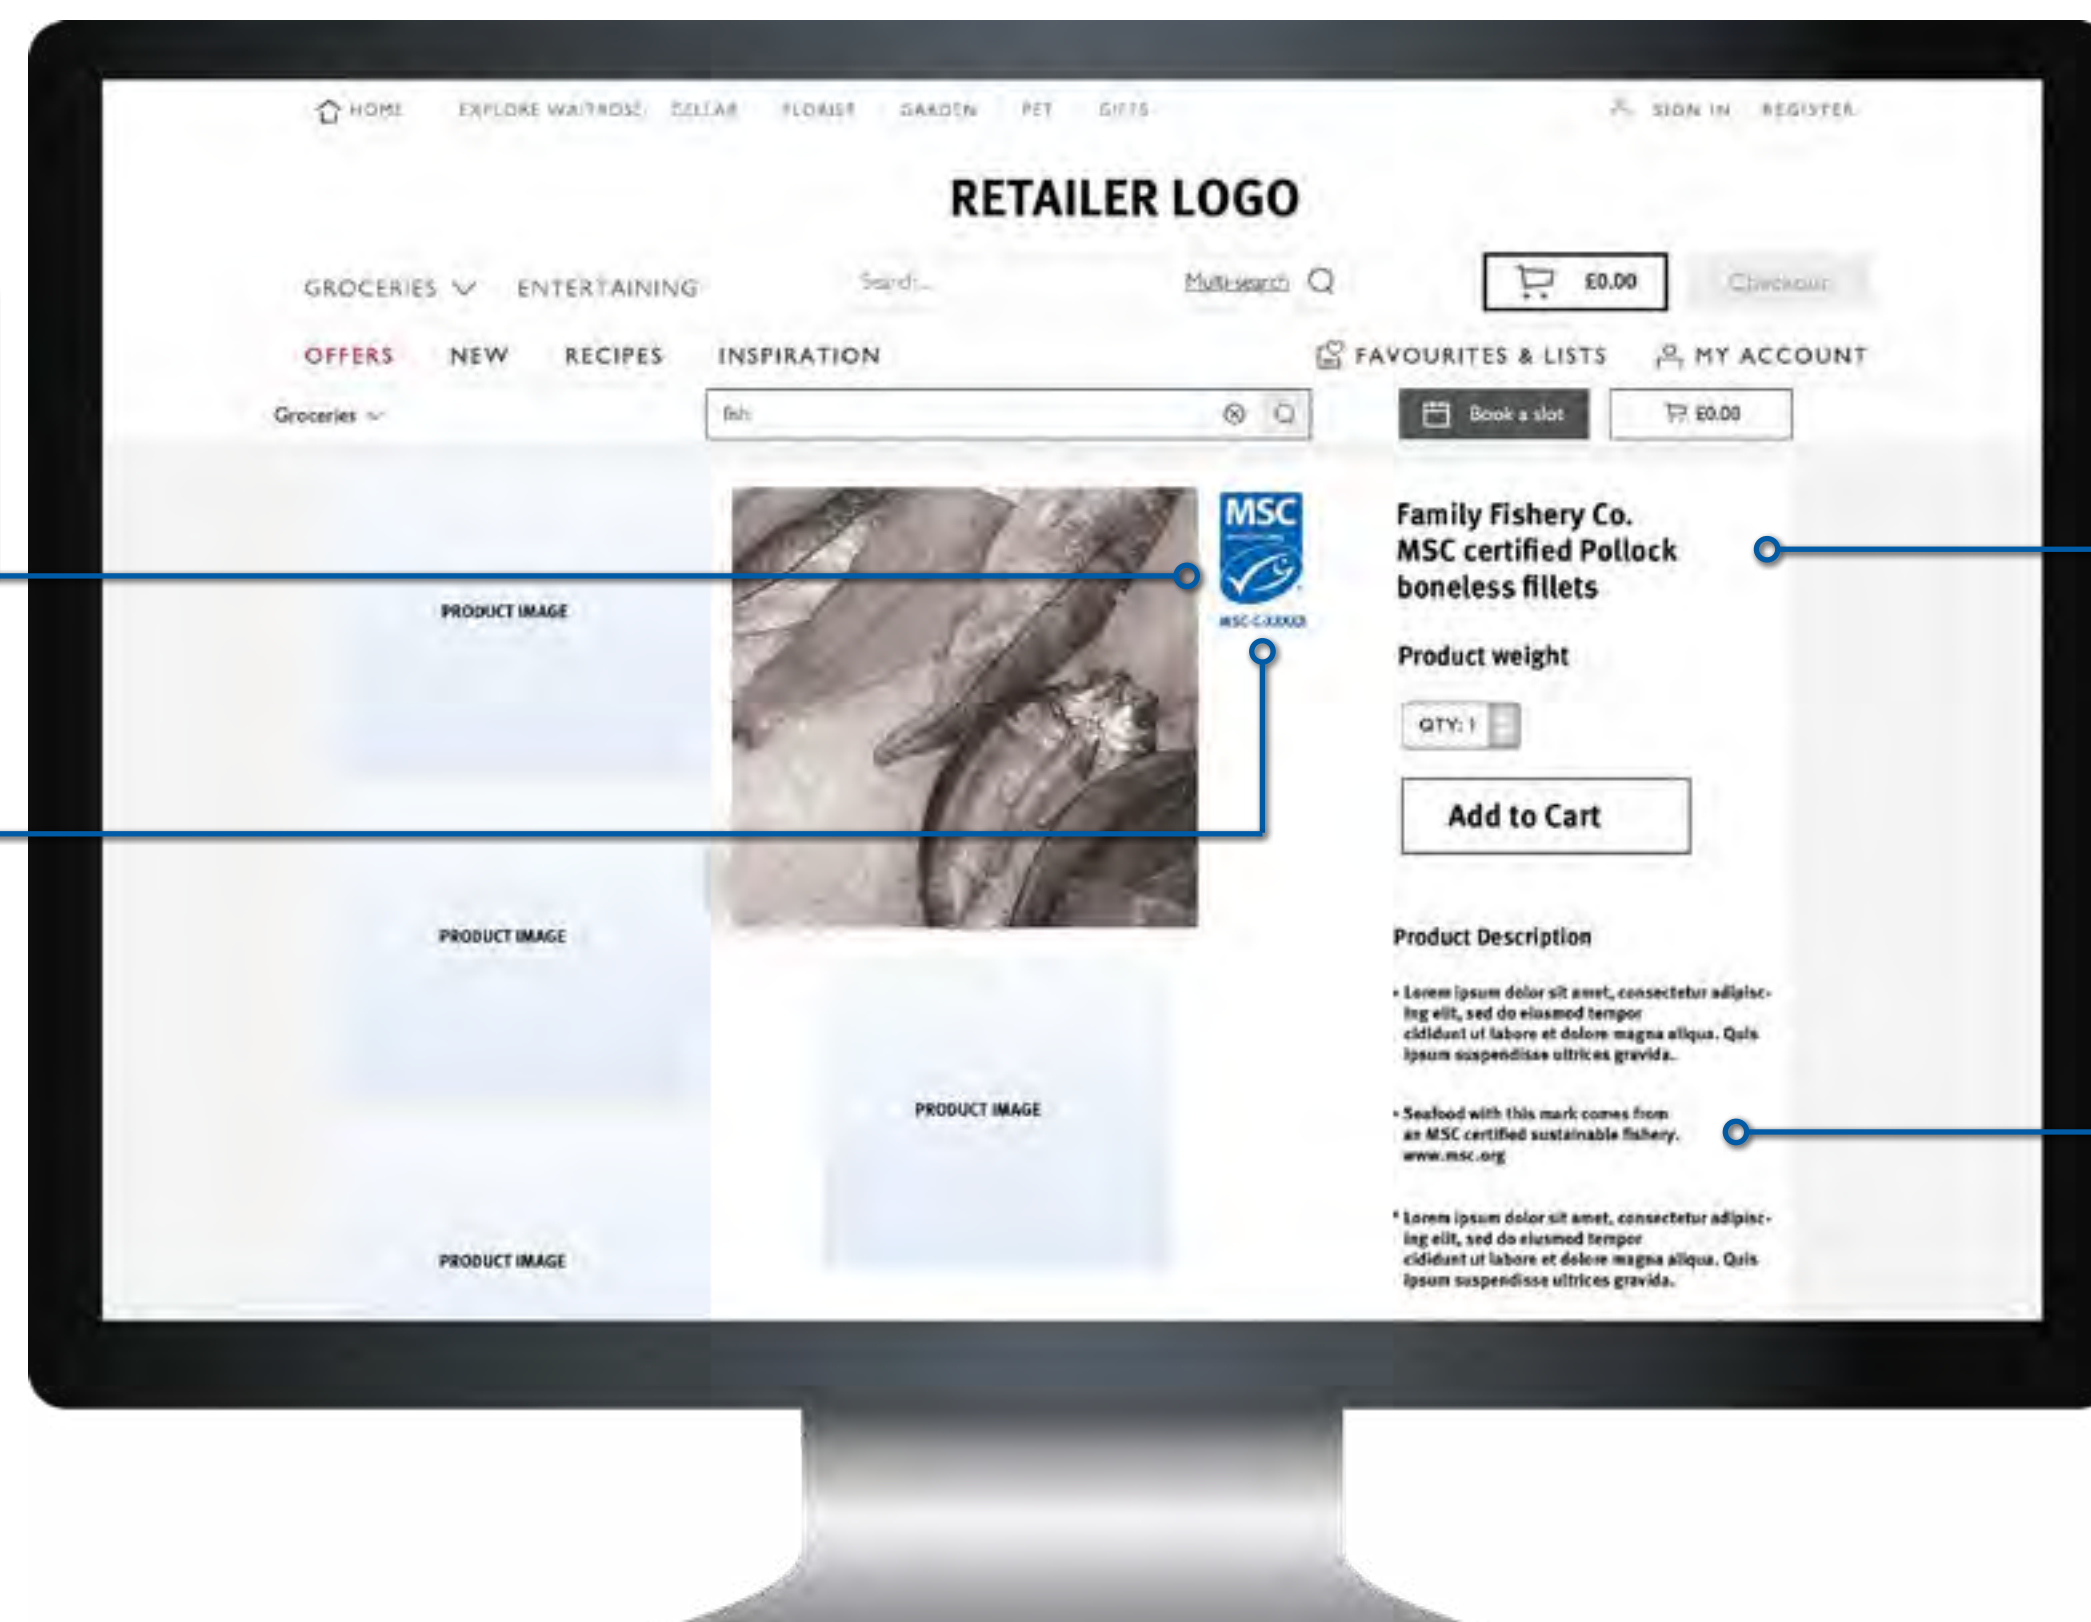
HOME EXPLORE WAITROSE CELLAR FLORIST GARDEN PET GIFTS SIGN IN REGISTER

RETAILER LOGO

GROCERIES ENTERTAINING Search... Multi-search £0.00 Checkout

OFFERS NEW RECIPES INSPIRATION FAVOURITES & LISTS MY ACCOUNT

Groceries fish Book a slot £0.00

PRODUCT IMAGE

MSC

MSC-C-XXXXX

Family Fishery Co. MSC certified Pollock boneless fillets

Product weight

QTY: 1

Add to Cart

PRODUCT IMAGE

Product Description

• Lorem ipsum dolor sit amet, consectetur adipiscing elit, sed do eiusmod tempor cididunt ut labore et dolore magna aliqua. Quis ipsum suspendisse ultrices gravida.

PRODUCT IMAGE

• Seafood with this mark comes from an MSC certified sustainable fishery. www.msc.org

PRODUCT IMAGE

• Lorem ipsum dolor sit amet, consectetur adipiscing elit, sed do eiusmod tempor cididunt ut labore et dolore magna aliqua. Quis ipsum suspendisse ultrices gravida.